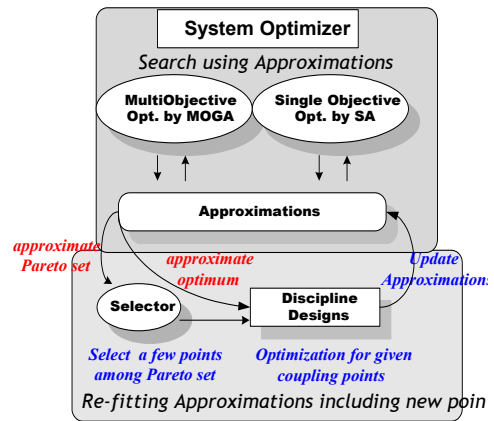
System Optimizer

Search using Approximations

MultiObjective Opt. by MOGA

Single Objective Opt. by SA

Approximations

approximate Pareto set

approximate optimum

Update Approximations

Selector

Discipline Designs

Select a few points among Pareto set

Optimization for given coupling points

Re-fitting Approximations including new poin